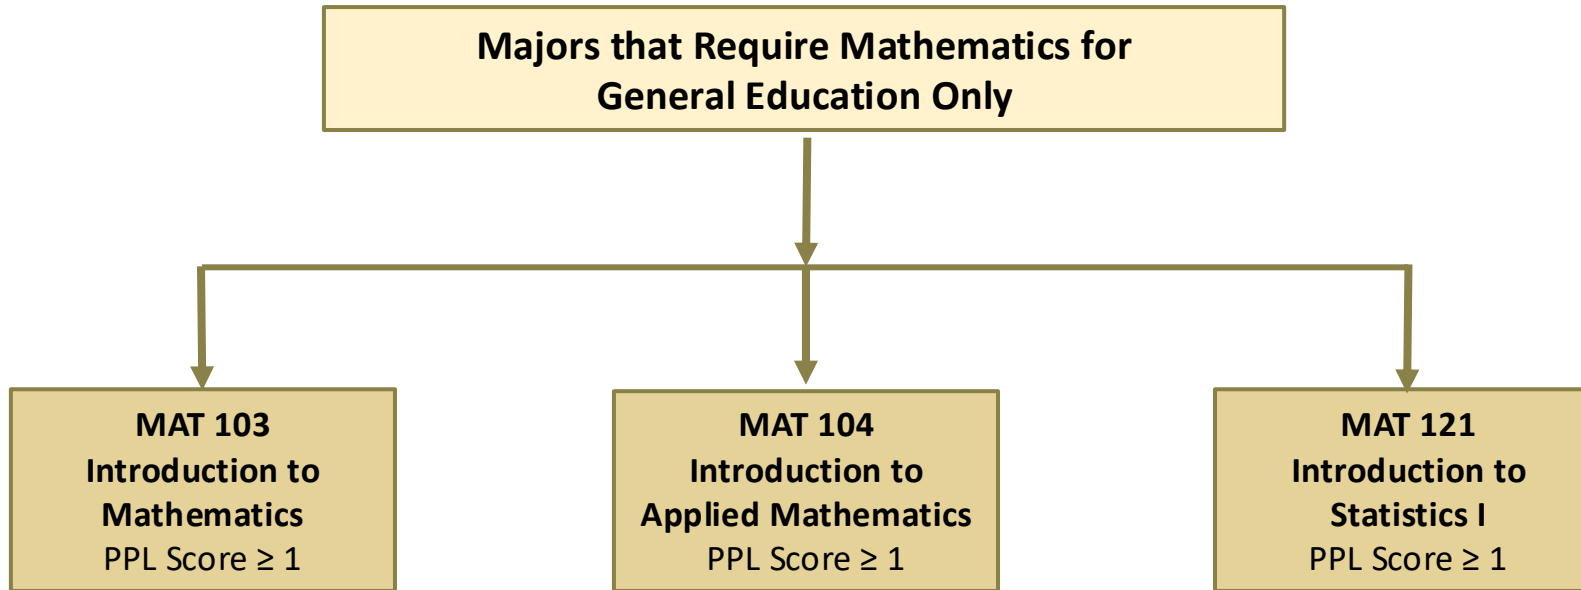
Majors that Require Mathematics for General Education Only

MAT 103
Introduction to Mathematics
PPL Score $\geq 1$

MAT 104
Introduction to Applied Mathematics
PPL Score $\geq 1$

MAT 121
Introduction to Statistics I
PPL Score $\geq 1$